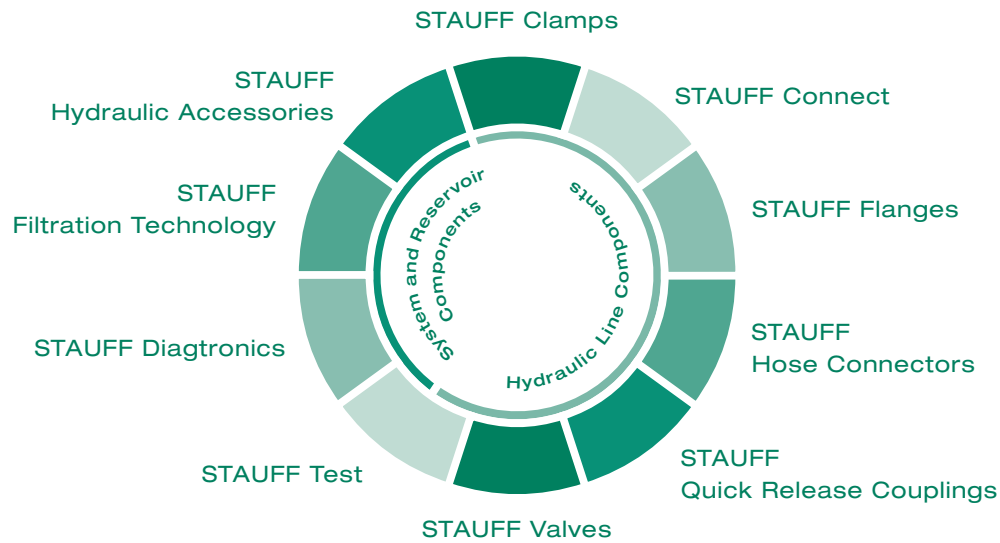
STAUFF Clamps

STAUFF Connect

STAUFF Flanges

STAUFF Hose Connectors

STAUFF Quick Release Couplings

STAUFF Valves

STAUFF Test

STAUFF Diagtronics

STAUFF Filtration Technology

STAUFF Hydraulic Accessories

System and Reservoir Components

Hydraulic Line Components